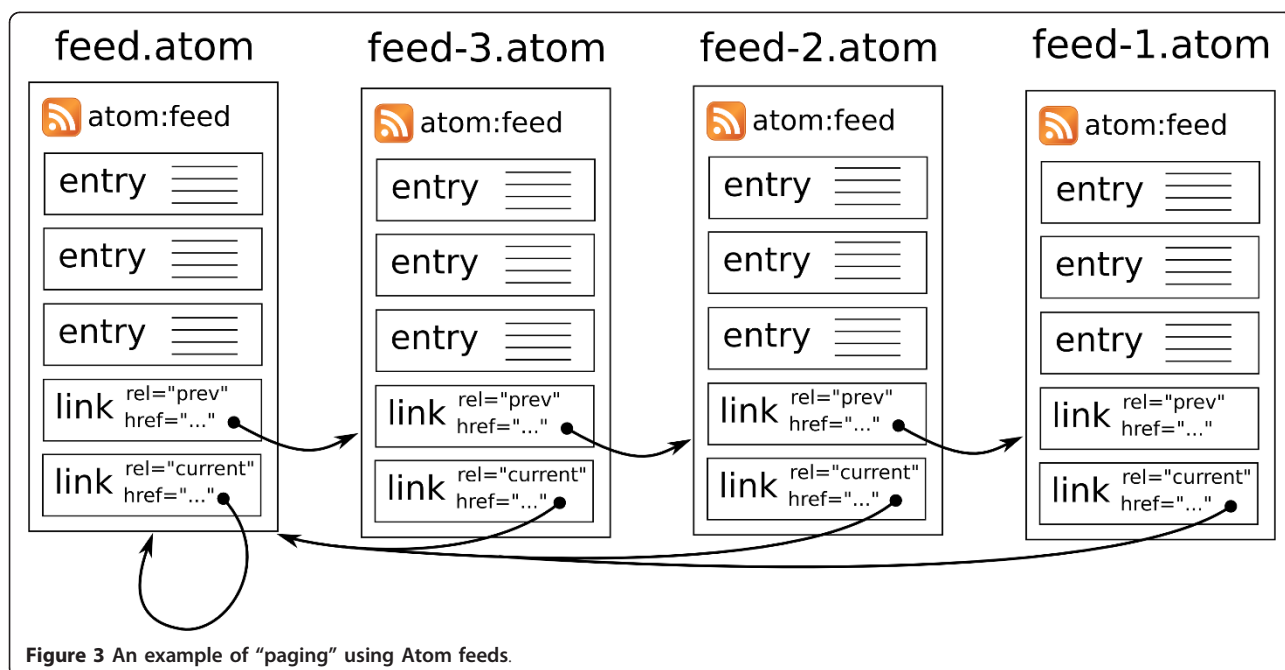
feed.atom

atom:feed

entry

entry

entry

link rel="prev" href="..."

link rel="current" href="..."

feed-3.atom

atom:feed

entry

entry

entry

link rel="prev" href="..."

link rel="current" href="..."

feed-2.atom

atom:feed

entry

entry

entry

link rel="prev" href="..."

link rel="current" href="..."

feed-1.atom

atom:feed

entry

entry

entry

link rel="prev" href="..."

link rel="current" href="..."

**Figure 3** An example of "paging" using Atom feeds.